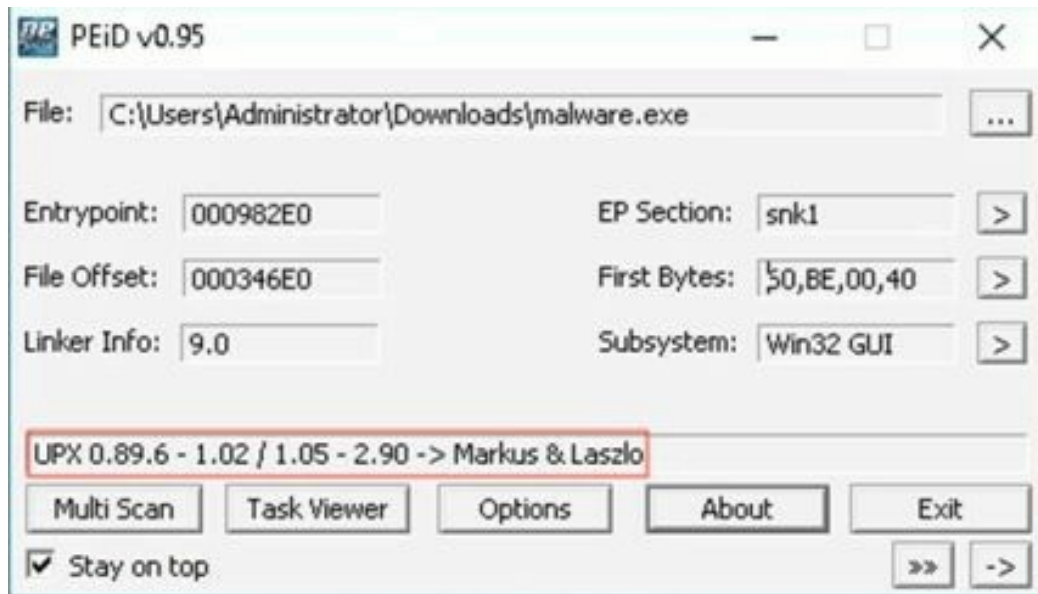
PEiD v0.95

File: C:\Users\Administrator\Downloads\malware.exe ...

Entrypoint: 000982E0

EP Section: snk1 >

File Offset: 000346E0

First Bytes: 50,BE,00,40 >

Linker Info: 9.0

Subsystem: Win32 GUI >

UPX 0.89.6 - 1.02 / 1.05 - 2.90 -> Markus & Laszlo

Multi Scan | Task Viewer | Options | About | Exit

Stay on top

>> ->